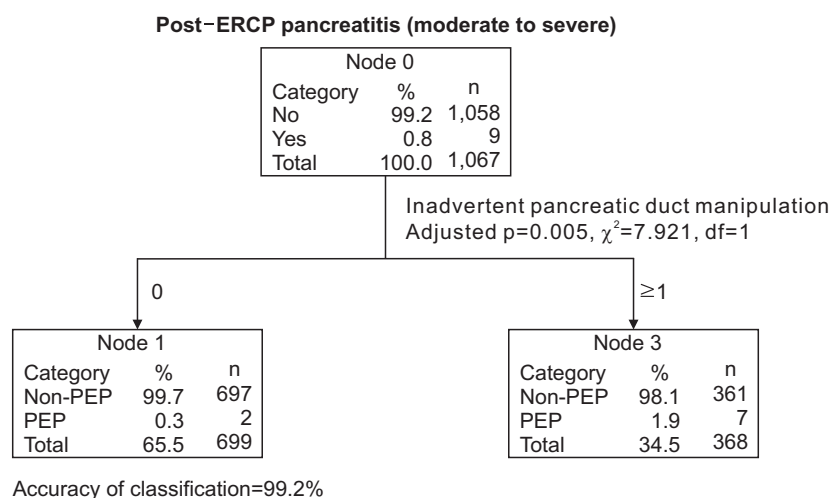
Post−ERCP pancreatitis (moderate to severe)

Node 0

| Category | % | n |
|---|---|---|
| No | 99.2 | 1,058 |
| Yes | 0.8 | 9 |
| Total | 100.0 | 1,067 |

Inadvertent pancreatic duct manipulation
Adjusted p=0.005, $\chi^2$=7.921, df=1

0

≥1

Node 1

| Category | % | n |
|---|---|---|
| Non-PEP | 99.7 | 697 |
| PEP | 0.3 | 2 |
| Total | 65.5 | 699 |

Node 3

| Category | % | n |
|---|---|---|
| Non-PEP | 98.1 | 361 |
| PEP | 1.9 | 7 |
| Total | 34.5 | 368 |

Accuracy of classification=99.2%